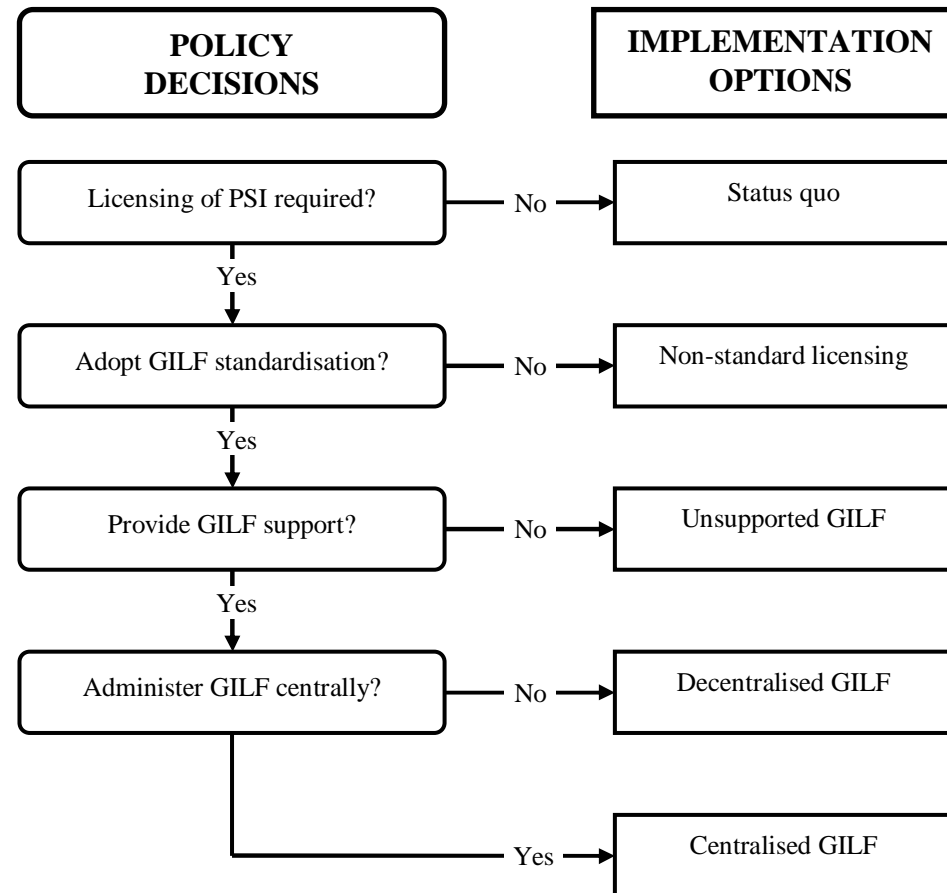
POLICY DECISIONS

IMPLEMENTATION OPTIONS

Licensing of PSI required?

No

Status quo

Yes

Adopt GILF standardisation?

No

Non-standard licensing

Yes

Provide GILF support?

No

Unsupported GILF

Yes

Administer GILF centrally?

No

Decentralised GILF

Yes

Centralised GILF